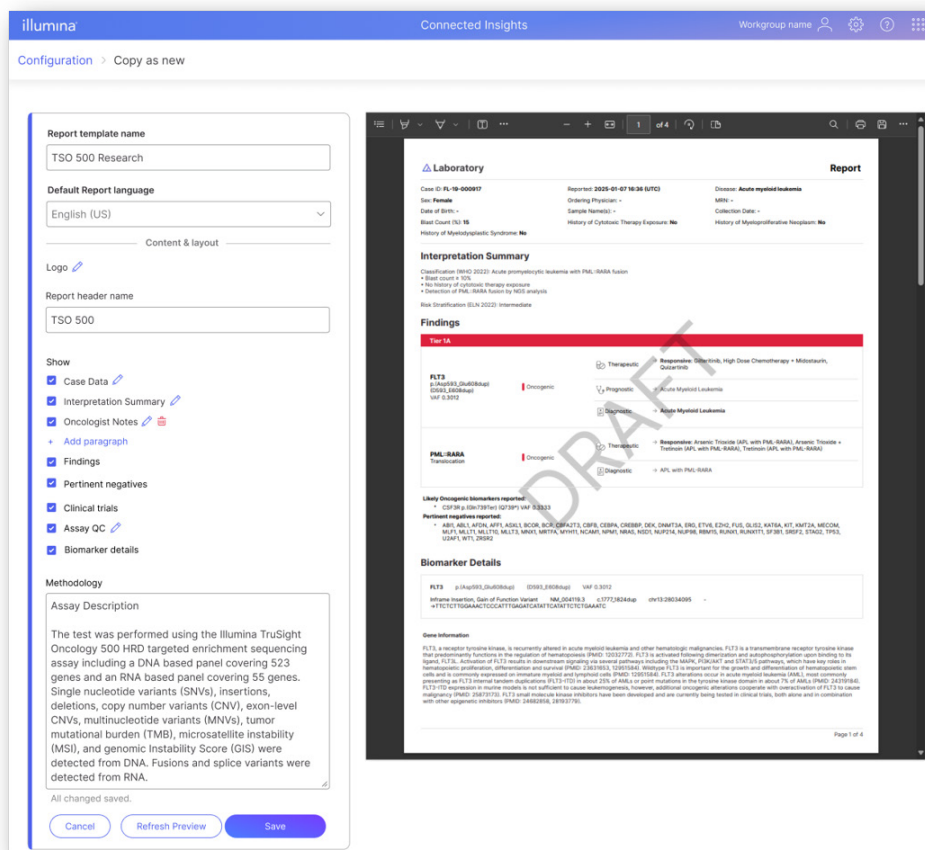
illumina

Connected Insights

Workgroup name

Configuration > Copy as new

Report template name

TSO 500 Research

Default Report language

English (US)

Content & layout

Logo

Report header name

TSO 500

Show

Case Data

Interpretation Summary

Oncologist Notes

+ Add paragraph

Findings

Pertinent negatives

Clinical trials

Assay QC

Biomarker details

Methodology

Assay Description

The test was performed using the Illumina TruSight Oncology 500 HRD targeted enrichment sequencing assay including a DNA based panel covering 523 genes and an RNA based panel covering 55 genes. Single nucleotide variants (SNVs), insertions, deletions, copy number variants (CNV), exon-level CNVs, multinucleotide variants (MNVs), tumor mutational burden (TMB), microsatellite instability (MSI), and genomic Instability Score (GIS) were detected from DNA. Fusions and splice variants were detected from RNA.

All changed saved.

Cancel

Refresh Preview

Save

1 of 4

Laboratory

Report

Case ID: FL-19-000917

Reported: 2025-01-07 16:36 (UTC)

Disease: Acute myeloid leukemia

Sex: Female

Ordering Physician: -

MRN: -

Date of Birth: -

Sample Name(s): -

Collection Date: -

Blast Count (%): 15

History of Cytotoxic Therapy Exposure: No

History of Myeloproliferative Neoplasm: No

History of Myelodysplastic Syndrome: No

Interpretation Summary

Classification (WHO 2022): Acute promyelocytic leukemia with PML::RARA fusion
• Blast count ≥ 10%
• No history of cytotoxic therapy exposure
• Detection of PML::RARA fusion by NGS analysis

Risk Stratification (ELN 2022): Intermediate

Findings

Tier 1A

FLT3
p.(Asp593_Glu608dup)
(D593_E608dup)
VAF 0.3012

Oncogenic

Therapeutic → Responsive: Gilteritinib, High Dose Chemotherapy + Midostaurin, Quizartinib

Prognostic → Acute Myeloid Leukemia

Diagnostic → Acute Myeloid Leukemia

PML::RARA
Translocation

Oncogenic

Therapeutic → Responsive: Arsenic Trioxide (APL with PML-RARA), Arsenic Trioxide + Tretinoin (APL with PML-RARA), Tretinoin (APL with PML-RARA)

Diagnostic → APL with PML-RARA

DRAFT

Likely Oncogenic biomarkers reported:
• CSF3R p.(Gln739Ter) (Q739*) VAF 0.3333

Pertinent negatives reported:
• ABl1, ABL1, AFDN, AFF1, ASXL1, BCOR, BCR, CBFA2T3, CBFB, CEBPA, CREBBP, DEK, DNMT3A, ERG, ETV6, EZH2, FUS, GLIS2, KAT6A, KIT, KMT2A, MECOM, MLF1, MLLT1, MLLT10, MLLT3, MNX1, MRTFA, MYH11, NCAM1, NPM1, NRAS, NSD1, NUP214, NUP98, RBM15, RUNX1, RUNX1T1, SF3B1, SRSF2, STAG2, TP53, U2AF1, WT1, ZRSR2

Biomarker Details

FLT3 p.(Asp593_Glu608dup) (D593_E608dup) VAF 0.3012

Inframe Insertion, Gain of Function Variant NM_004119.3 c.1777_1824dup chr13:28034095 - →TTCTCTTGGAAACTCCCATTTGAGATCATATTCATATTCTCTGAAATC

Gene Information

FLT3, a receptor tyrosine kinase, is recurrently altered in acute myeloid leukemia and other hematologic malignancies. FLT3 is a transmembrane receptor tyrosine kinase that predominantly functions in the regulation of hematopoiesis (PMID: 12032772). FLT3 is activated following dimerization and autophosphorylation upon binding to its ligand, FLT3L. Activation of FLT3 results in downstream signaling via several pathways including the MAPK, PI3K/AKT and STAT3/5 pathways, which have key roles in hematopoietic proliferation, differentiation and survival (PMID: 23831653, 12951584). Wildtype FLT3 is important for the growth and differentiation of hematopoietic stem cells and is commonly expressed on immature myeloid and lymphoid cells (PMID: 12951584). FLT3 alterations occur in acute myeloid leukemia (AML), most commonly presenting as FLT3 internal tandem duplications (FLT3-ITD) in about 25% of AMLs or point mutations in the tyrosine kinase domain in about 7% of AMLs (PMID: 24319164). FLT3-ITD expression in murine models is not sufficient to cause leukemogenesis, however, additional oncogenic alterations cooperate with overactivation of FLT3 to cause malignancy (PMID: 25873173). FLT3 small molecule kinase inhibitors have been developed and are currently being tested in clinical trials, both alone and in combination with other epigenetic inhibitors (PMID: 24882858, 28193779).

Page 1 of 4